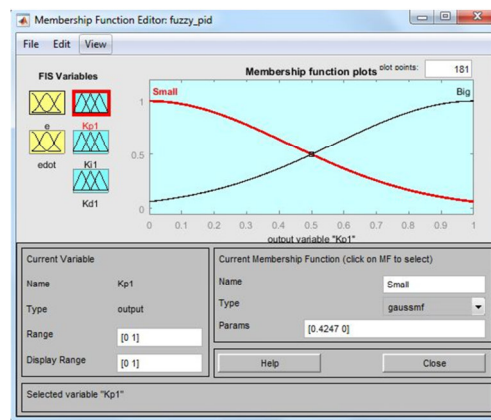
Membership Function Editor: fuzzy_pid

File Edit View

FIS Variables

e Kp1

edot Ki1

Kd1

Membership function plots plot points: 181

Small Big

1

0.5

0

0 0.1 0.2 0.3 0.4 0.5 0.6 0.7 0.8 0.9 1

output variable "Kp1"

Current Variable

Name Kp1

Type output

Range [0 1]

Display Range [0 1]

Current Membership Function (click on MF to select)

Name Small

Type gaussmf

Params [0.4247 0]

Help

Close

Selected variable "Kp1"